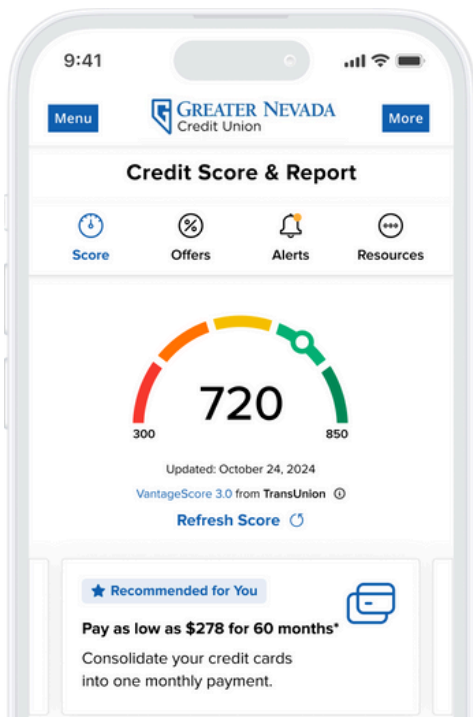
9:41

Menu

GREATER NEVADA
Credit Union

More

Credit Score & Report

Score

Offers

Alerts

Resources

720

300

850

Updated: October 24, 2024

VantageScore 3.0 from TransUnion

Refresh Score

Recommended for You

Pay as low as $278 for 60 months*

Consolidate your credit cards into one monthly payment.